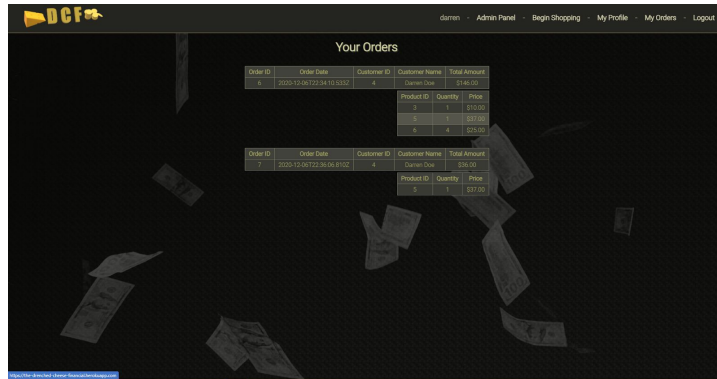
DCF

darren - Admin Panel - Begin Shopping - My Profile - My Orders - Logout

Your Orders

| Order ID | Order Date | Customer ID | Customer Name | Total Amount |
|---|---|---|---|---|
| 6 | 2020-12-06T22:34:10.535Z | 4 | Darren Doe | $146.00 |

| Product ID | Quantity | Price |
|---|---|---|
| 3 | 1 | $10.00 |
| 5 | 1 | $37.00 |
| 6 | 4 | $25.00 |

| Order ID | Order Date | Customer ID | Customer Name | Total Amount |
|---|---|---|---|---|
| 7 | 2020-12-06T22:36:06.810Z | 4 | Darren Doe | $36.00 |

| Product ID | Quantity | Price |
|---|---|---|
| 5 | 1 | $37.00 |

https://the-directed-cheese-financiaclendsapp.com